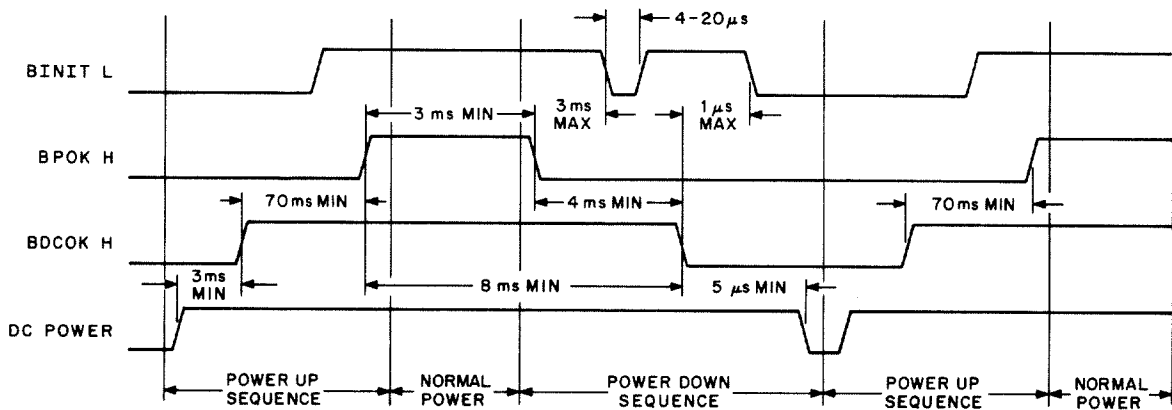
4-20 $\mu$s

BINIT L

3 ms MIN

3 ms MAX

1 $\mu$s MAX

BPOK H

70 ms MIN

4 ms MIN

70 ms MIN

BDCOK H

3 ms MIN

8 ms MIN

5 $\mu$s MIN

DC POWER

POWER UP SEQUENCE

NORMAL POWER

POWER DOWN SEQUENCE

POWER UP SEQUENCE

NORMAL POWER